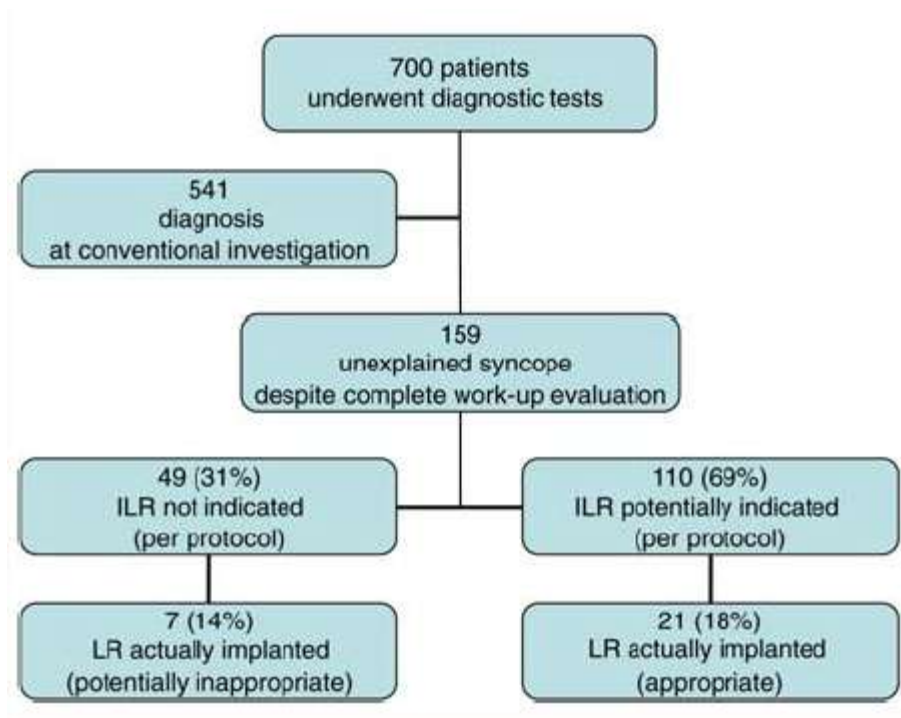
700 patients
underwent diagnostic tests

541
diagnosis
at conventional investigation

159
unexplained syncope
despite complete work-up evaluation

49 (31%)
ILR not indicated
(per protocol)

110 (69%)
ILR potentially indicated
(per protocol)

7 (14%)
LR actually implanted
(potentially inappropriate)

21 (18%)
LR actually implanted
(appropriate)